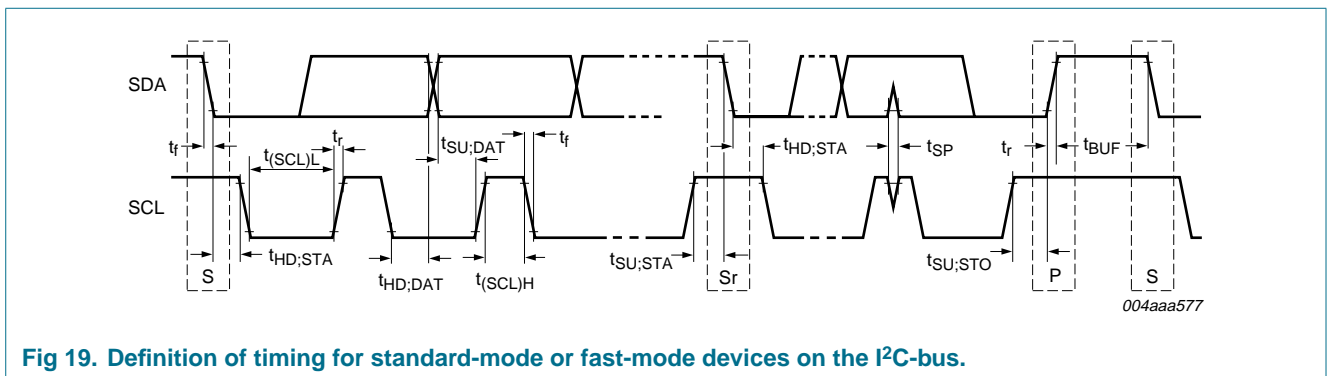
SDA

SCL

$t_f$

$t_{(SCL)L}$

$t_r$

$t_{SU;DAT}$

$t_f$

$t_{HD;STA}$

$t_{SP}$

$t_r$

$t_{BUF}$

S

$t_{HD;STA}$

$t_{HD;DAT}$

$t_{(SCL)H}$

$t_{SU;STA}$

Sr

$t_{SU;STO}$

P

S

004aaa577

Fig 19. Definition of timing for standard-mode or fast-mode devices on the I$^2$C-bus.